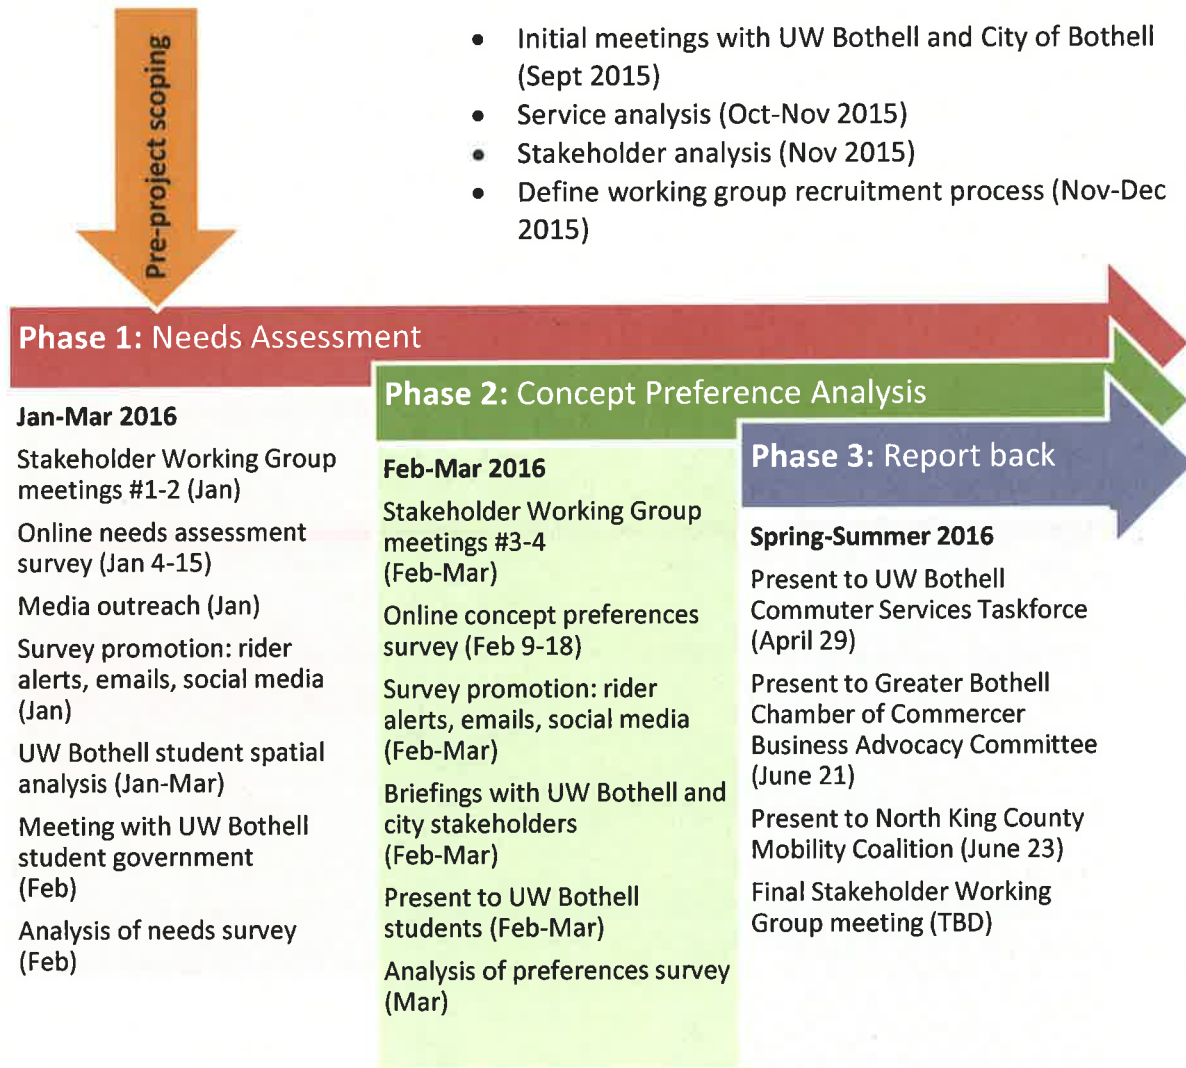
Pre-project scoping

- Initial meetings with UW Bothell and City of Bothell (Sept 2015)
- Service analysis (Oct-Nov 2015)
- Stakeholder analysis (Nov 2015)
- Define working group recruitment process (Nov-Dec 2015)

Phase 1: Needs Assessment

Jan-Mar 2016

Stakeholder Working Group meetings #1-2 (Jan)

Online needs assessment survey (Jan 4-15)

Media outreach (Jan)

Survey promotion: rider alerts, emails, social media (Jan)

UW Bothell student spatial analysis (Jan-Mar)

Meeting with UW Bothell student government (Feb)

Analysis of needs survey (Feb)

Phase 2: Concept Preference Analysis

Feb-Mar 2016

Stakeholder Working Group meetings #3-4 (Feb-Mar)

Online concept preferences survey (Feb 9-18)

Survey promotion: rider alerts, emails, social media (Feb-Mar)

Briefings with UW Bothell and city stakeholders (Feb-Mar)

Present to UW Bothell students (Feb-Mar)

Analysis of preferences survey (Mar)

Phase 3: Report back

Spring-Summer 2016

Present to UW Bothell Commuter Services Taskforce (April 29)

Present to Greater Bothell Chamber of Commercer Business Advocacy Committee (June 21)

Present to North King County Mobility Coalition (June 23)

Final Stakeholder Working Group meeting (TBD)